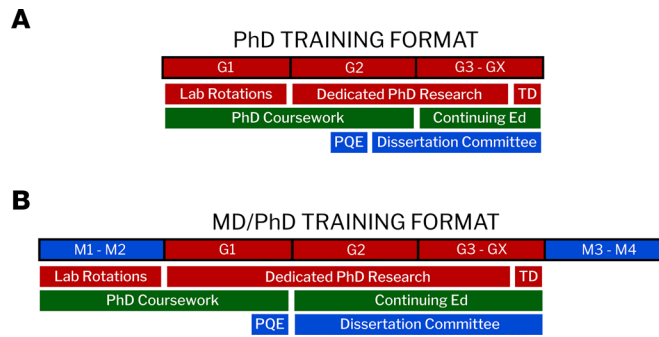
A

PhD TRAINING FORMAT

G1 G2 G3 - GX

Lab Rotations Dedicated PhD Research TD

PhD Coursework Continuing Ed

PQE Dissertation Committee

B

MD/PhD TRAINING FORMAT

M1 - M2 G1 G2 G3 - GX M3 - M4

Lab Rotations Dedicated PhD Research TD

PhD Coursework Continuing Ed

PQE Dissertation Committee